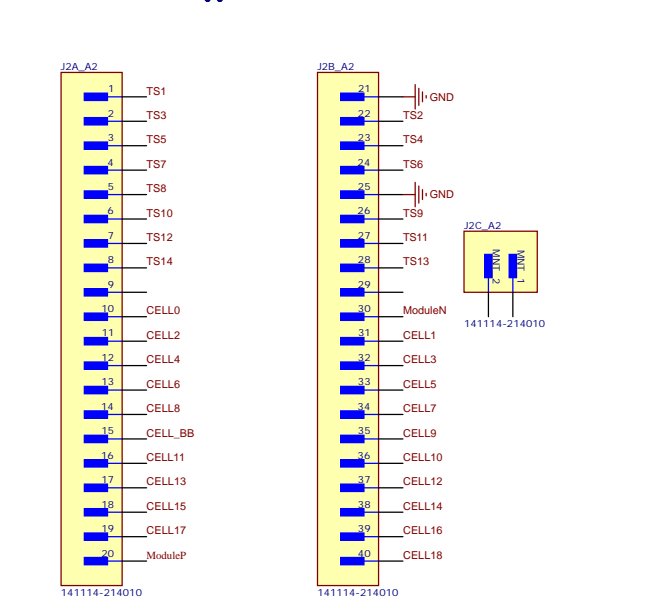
J2A_A2

| Pin | Net |
|---|---|
| 1 | TS1 |
| 2 | TS3 |
| 3 | TS5 |
| 4 | TS7 |
| 5 | TS8 |
| 6 | TS10 |
| 7 | TS12 |
| 8 | TS14 |
| 9 | |
| 10 | CELL0 |
| 11 | CELL2 |
| 12 | CELL4 |
| 13 | CELL6 |
| 14 | CELL8 |
| 15 | CELL_BB |
| 16 | CELL11 |
| 17 | CELL13 |
| 18 | CELL15 |
| 19 | CELL17 |
| 20 | ModuleP |

141114-214010

J2B_A2

| Pin | Net |
|---|---|
| 21 | GND |
| 22 | TS2 |
| 23 | TS4 |
| 24 | TS6 |
| 25 | GND |
| 26 | TS9 |
| 27 | TS11 |
| 28 | TS13 |
| 29 | |
| 30 | ModuleN |
| 31 | CELL1 |
| 32 | CELL3 |
| 33 | CELL5 |
| 34 | CELL7 |
| 35 | CELL9 |
| 36 | CELL10 |
| 37 | CELL12 |
| 38 | CELL14 |
| 39 | CELL16 |
| 40 | CELL18 |

141114-214010

J2C_A2

MNT 2
MNT 1

141114-214010